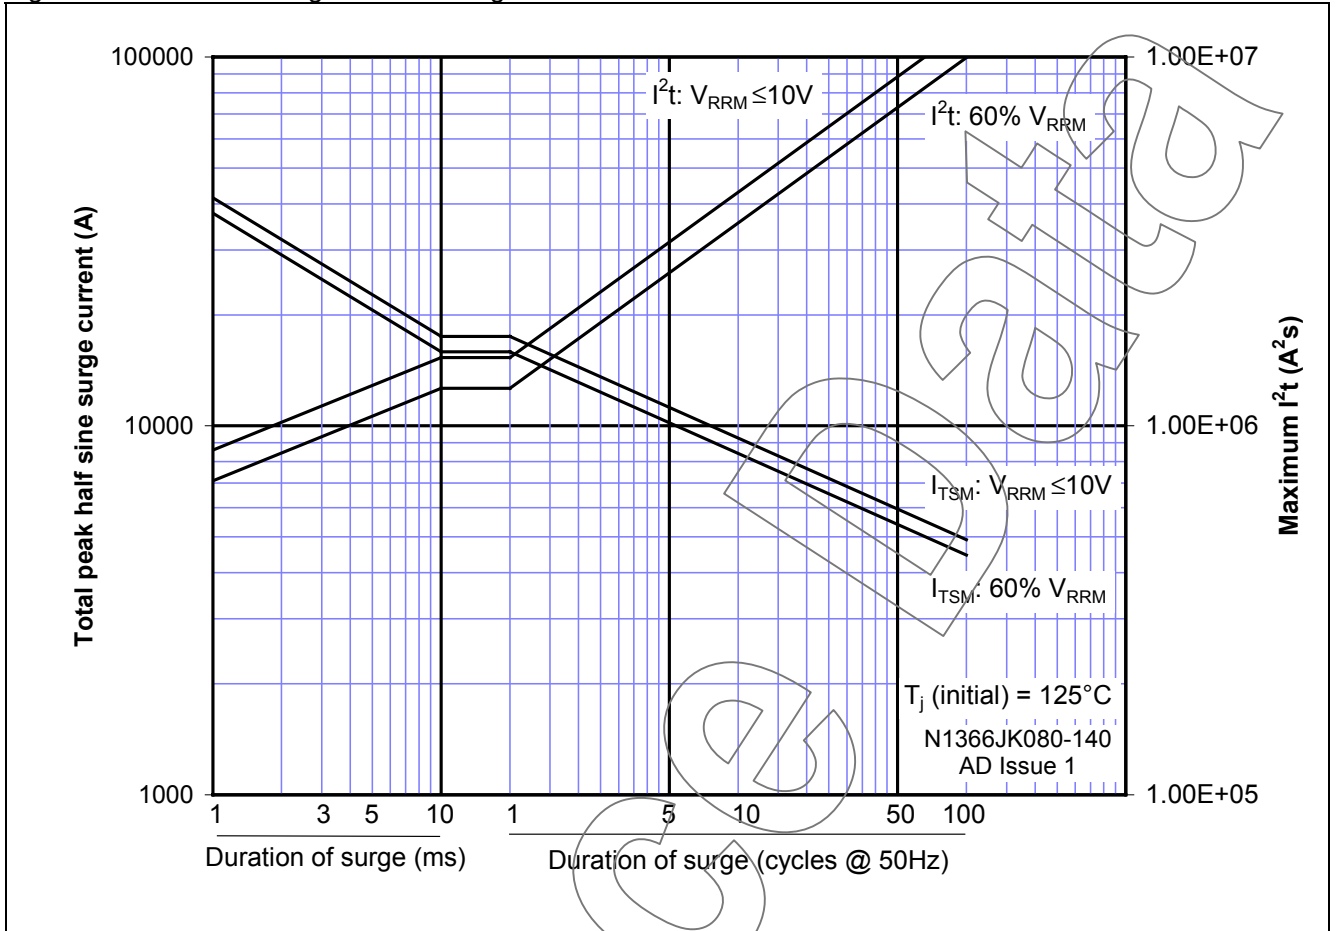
100000

10000

1000

Total peak half sine surge current (A)

1.00E+07

1.00E+06

1.00E+05

Maximum $I^2t$ ($A^2s$)

$I^2t$: $V_{RRM} \leq 10V$

$I^2t$: 60% $V_{RRM}$

$I_{TSM}$: $V_{RRM} \leq 10V$

$I_{TSM}$: 60% $V_{RRM}$

$T_j$ (initial) = 125°C

N1366JK080-140
AD Issue 1

1 3 5 10

Duration of surge (ms)

1 5 10 50 100

Duration of surge (cycles @ 50Hz)